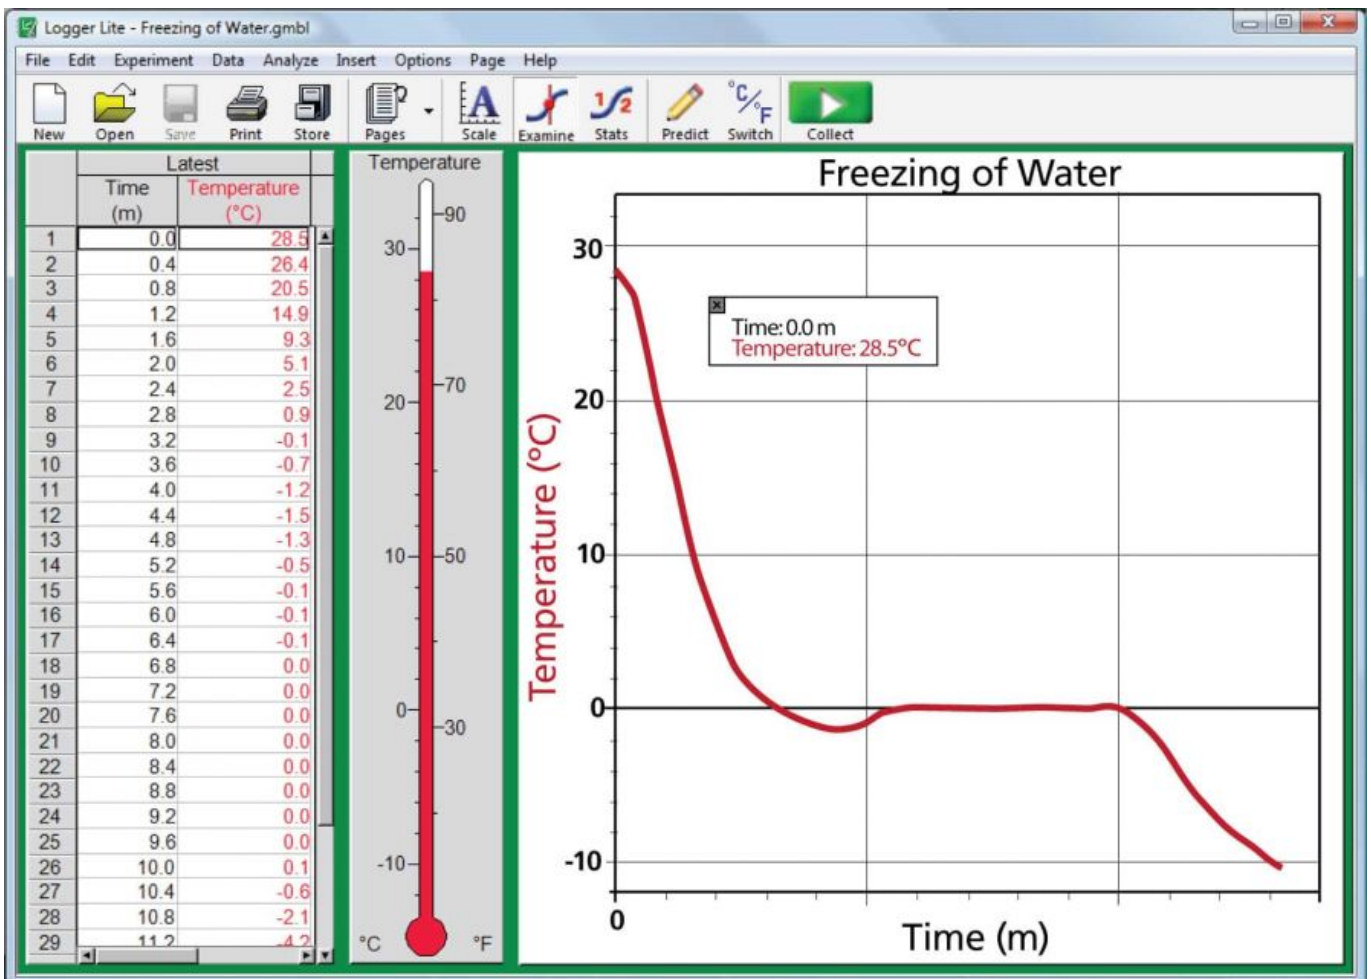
Logger Lite - Freezing of Water.gmbl

File Edit Experiment Data Analyze Insert Options Page Help

New Open Save Print Store Pages Scale Examine Stats Predict Switch Collect

| | Latest | |
|---|---|---|
| | Time (m) | Temperature (°C) |
| 1 | 0.0 | 28.5 |
| 2 | 0.4 | 26.4 |
| 3 | 0.8 | 20.5 |
| 4 | 1.2 | 14.9 |
| 5 | 1.6 | 9.3 |
| 6 | 2.0 | 5.1 |
| 7 | 2.4 | 2.5 |
| 8 | 2.8 | 0.9 |
| 9 | 3.2 | -0.1 |
| 10 | 3.6 | -0.7 |
| 11 | 4.0 | -1.2 |
| 12 | 4.4 | -1.5 |
| 13 | 4.8 | -1.3 |
| 14 | 5.2 | -0.5 |
| 15 | 5.6 | -0.1 |
| 16 | 6.0 | -0.1 |
| 17 | 6.4 | -0.1 |
| 18 | 6.8 | 0.0 |
| 19 | 7.2 | 0.0 |
| 20 | 7.6 | 0.0 |
| 21 | 8.0 | 0.0 |
| 22 | 8.4 | 0.0 |
| 23 | 8.8 | 0.0 |
| 24 | 9.2 | 0.0 |
| 25 | 9.6 | 0.0 |
| 26 | 10.0 | 0.1 |
| 27 | 10.4 | -0.6 |
| 28 | 10.8 | -2.1 |
| 29 | 11.2 | -4.2 |

Temperature
30 20 10 0 -10
90 70 50 30
°C °F

Freezing of Water
Time: 0.0 m
Temperature: 28.5°C
30
20
10
0
-10
Temperature (°C)
0
Time (m)